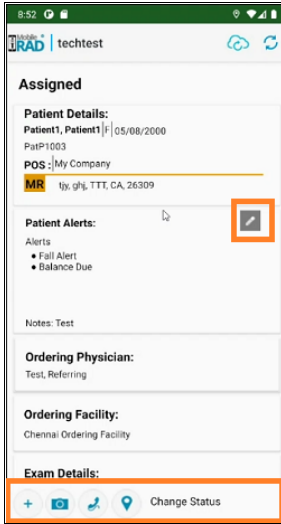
8:52

Mobile RAD | techtest

Assigned

Patient Details:
Patient1, Patient1 | F | 05/08/2000
PatP1003
POS : My Company
MR tjy, ghj, TTT, CA, 26309

Patient Alerts:
Alerts
• Fall Alert
• Balance Due

Notes: Test

Ordering Physician:
Test, Referring

Ordering Facility:
Chennai Ordering Facility

Exam Details:

Change Status